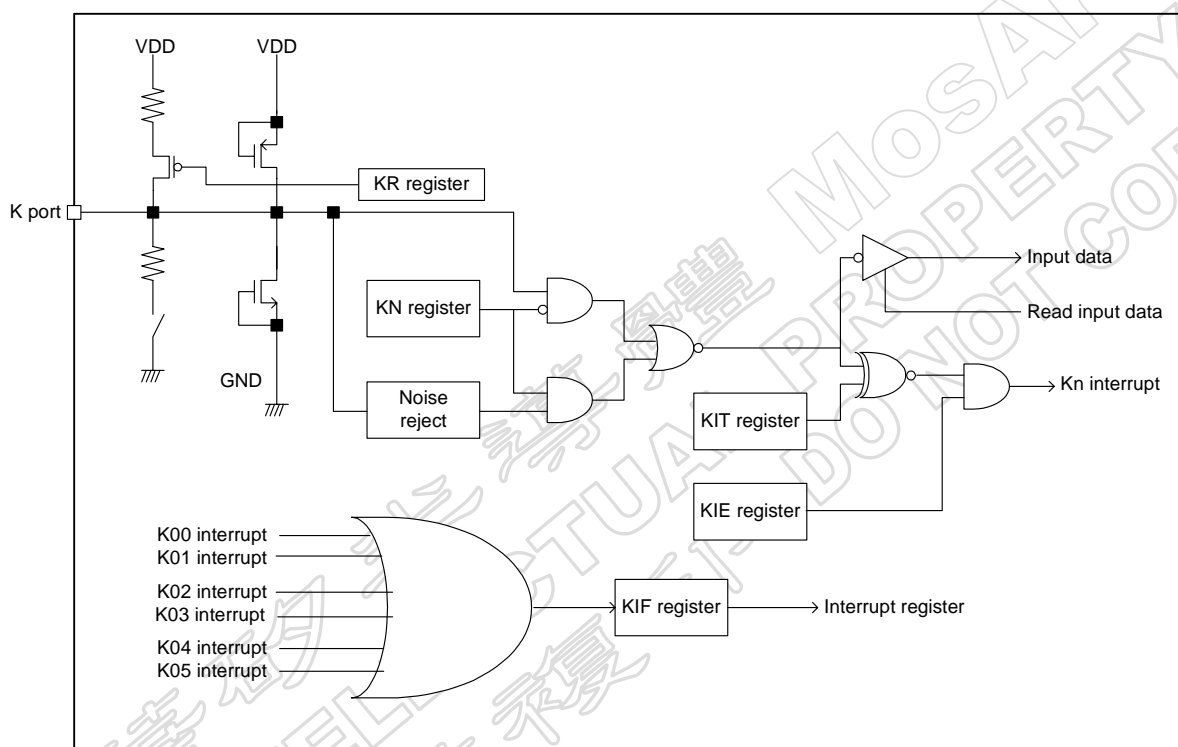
VDD
VDD
KR register
K port
KN register
Noise reject
GND
Input data
Read input data
Kn interrupt
KIT register
KIE register
K00 interrupt
K01 interrupt
K02 interrupt
K03 interrupt
K04 interrupt
K05 interrupt
KIF register
Interrupt register
MOSART PROPERTY DO NOT COPY
ACTUAL